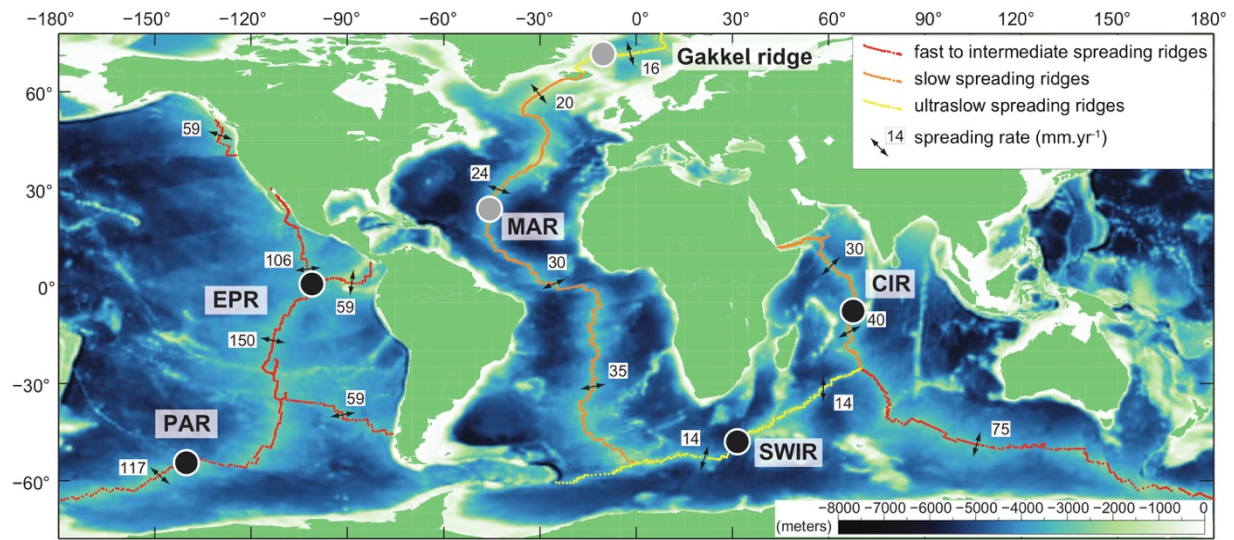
−180° −150° −120° −90° −60° −30° 0° 30° 60° 90° 120° 150° 180°

60° 30° 0° −30° −60°

fast to intermediate spreading ridges
slow spreading ridges
ultraslow spreading ridges
14 spreading rate (mm.yr$^{-1}$)

Gakkel ridge
16
20
59
24
MAR
106
EPR
59
30
150
35
59
PAR
117
14
SWIR
14
30
CIR
40
75

−8000 −7000 −6000 −5000 −4000 −3000 −2000 −1000 0
(meters)